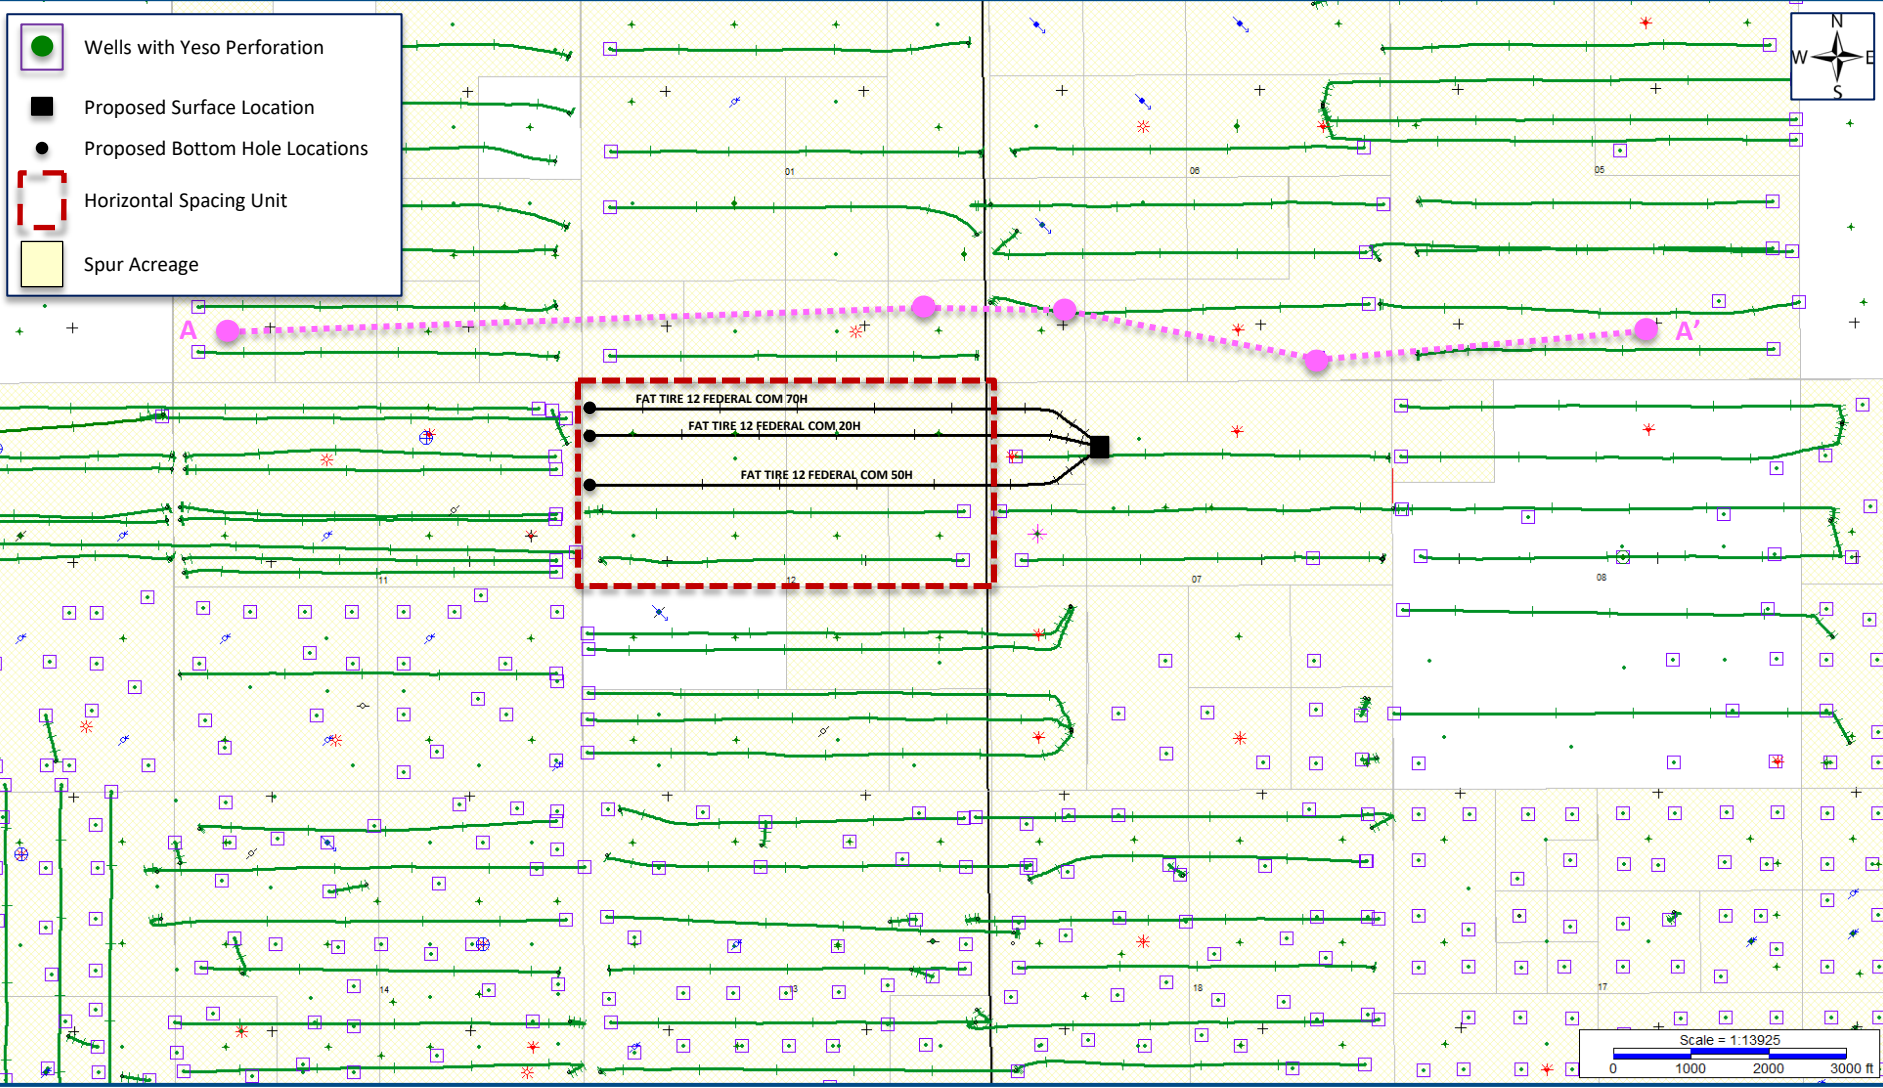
Wells with Yeso Perforation

Proposed Surface Location

Proposed Bottom Hole Locations

Horizontal Spacing Unit

Spur Acreage

N
W
E
S

01
06
05

A
A'

FAT TIRE 12 FEDERAL COM 70H
FAT TIRE 12 FEDERAL COM 20H
FAT TIRE 12 FEDERAL COM 50H

11
12
07
08

14
13
18
17

Scale = 1:13925
0 1000 2000 3000 ft